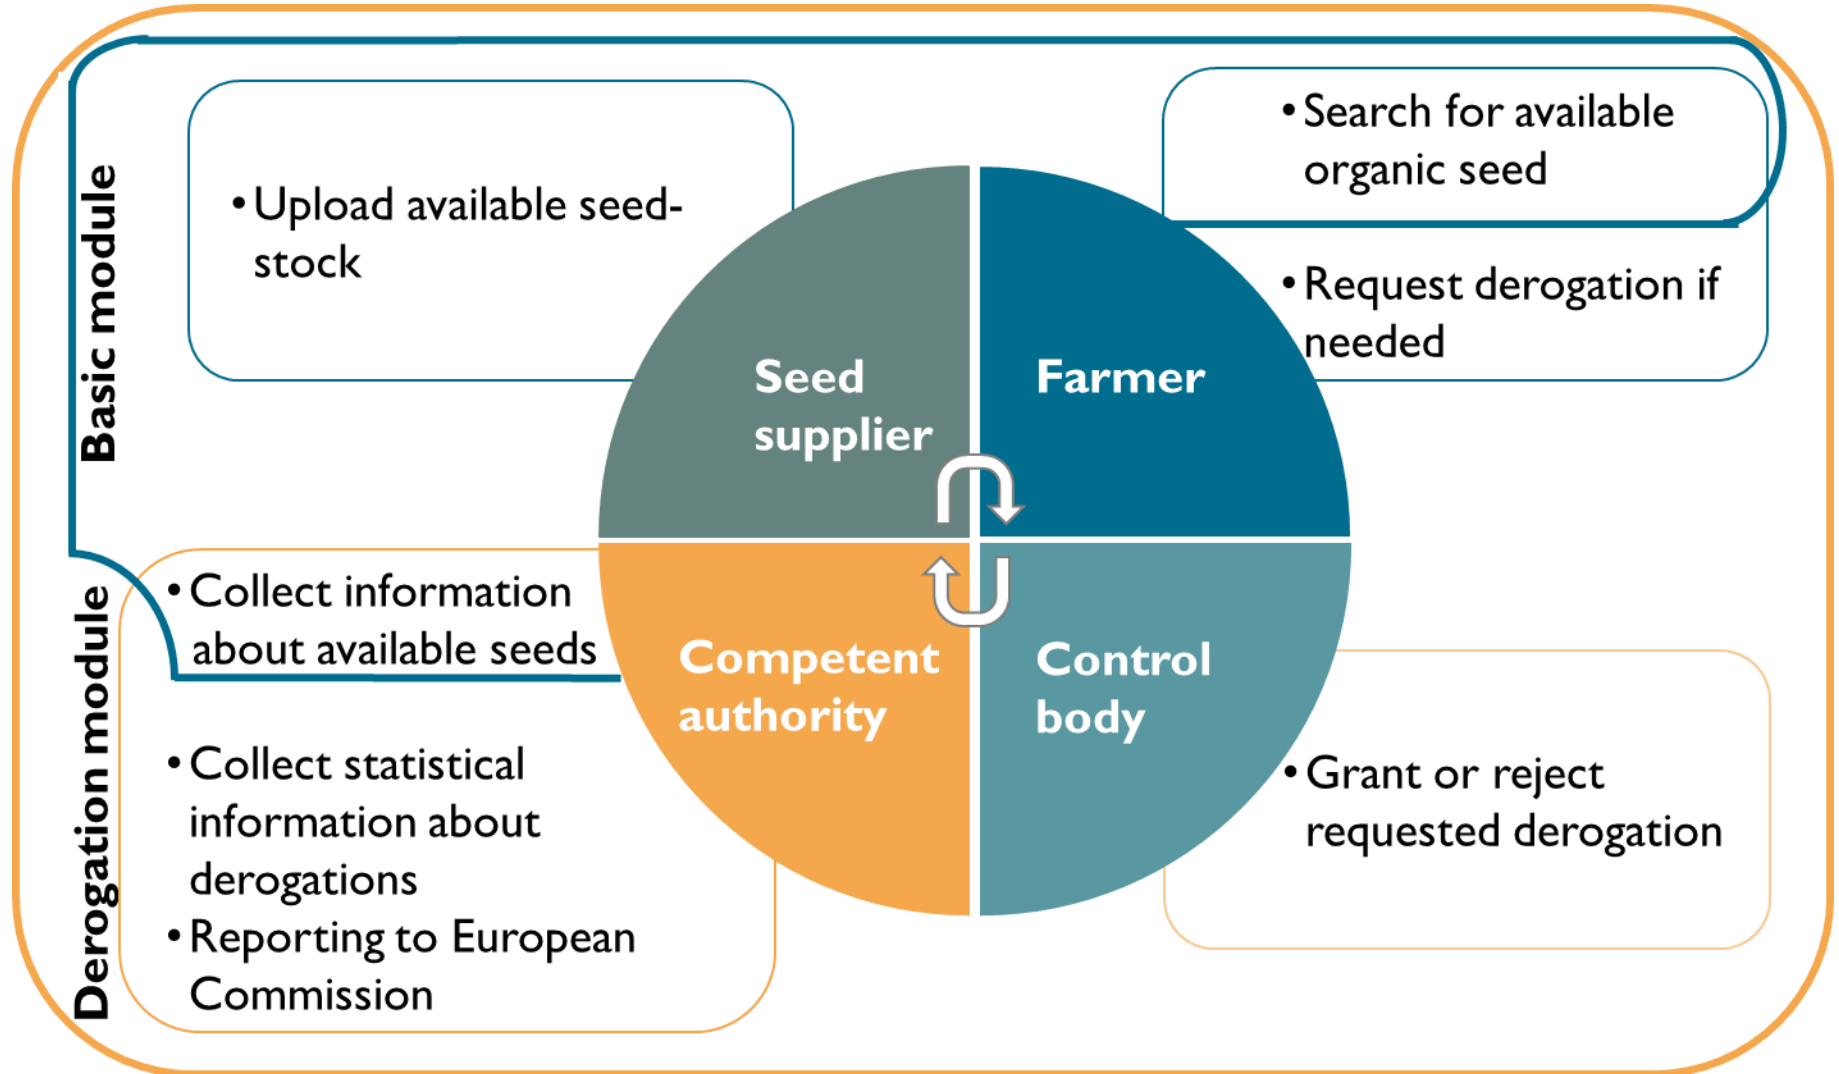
Basic module

• Upload available seed-stock

• Search for available organic seed

• Request derogation if needed

Seed supplier

Farmer

Competent authority

Control body

Derogation module

• Collect information about available seeds

• Collect statistical information about derogations

• Reporting to European Commission

• Grant or reject requested derogation